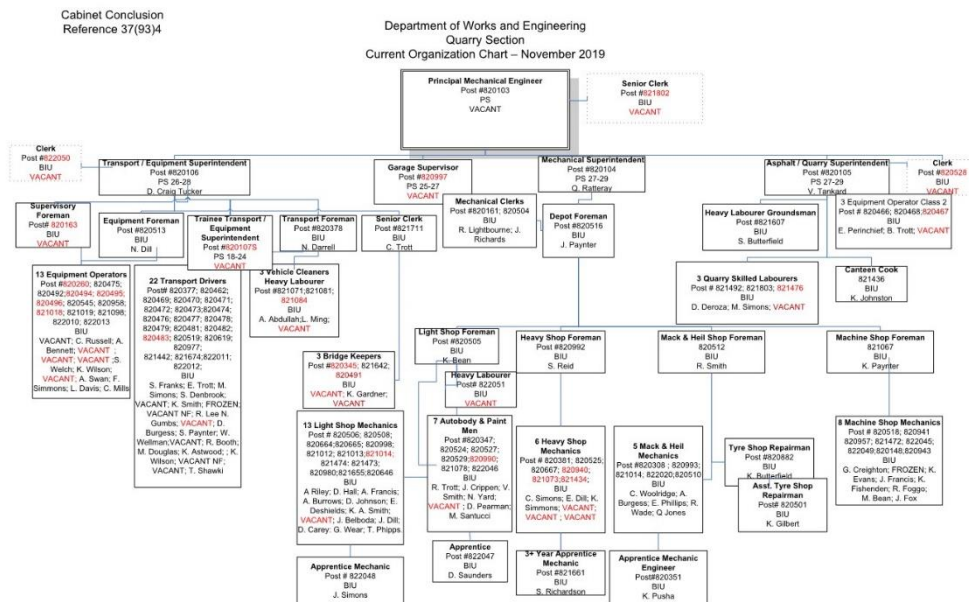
Cabinet Conclusion
Reference 37(93)4

Department of Works and Engineering
Quarry Section
Current Organization Chart – November 2019

Principal Mechanical Engineer
Post #820103
PS
VACANT

Senior Clerk
Post #821802
BIU
VACANT

Clerk
Post #822050
BIU
VACANT

Transport / Equipment Superintendent
Post #820106
PS 26-28
D. Craig Tucker

Garage Supervisor
Post #820997
PS 25-27
VACANT

Mechanical Superintendent
Post #820104
PS 27-29
Q. Ratteray

Asphalt / Quarry Superintendent
Post #820105
PS 27-29
V. Tankard

Clerk
Post #820528
BIU
VACANT

Supervisory Foreman
Post# 820163
BIU
VACANT

Equipment Foreman
Post #820513
BIU
N. Dill

Trainee Transport / Equipment Superintendent
Post #820107S
PS 18-24
VACANT

Transport Foreman
Post #820378
BIU
N. Darrell

Senior Clerk
Post #821711
BIU
C. Trott

Mechanical Clerks
Post #820161; 820504
BIU
R. Lightbourne; J. Richards

Depot Foreman
Post #820516
BIU
J. Paynter

Heavy Labourer Groundsman
Post #821607
BIU
S. Butterfield

3 Equipment Operator Class 2
Post # 820466; 820468;820467
BIU
E. Perinchief; B. Trott; VACANT

13 Equipment Operators
Post #820260; 820475; 820492;820494; 820495; 820496; 820545; 820958; 821018; 821019; 821098; 822010; 822013
BIU
VACANT; C. Russell; A. Bennett; VACANT ; VACANT; VACANT ;S. Welch; K. Wilson; VACANT; A. Swan; F. Simmons; L. Davis; C. Mills

22 Transport Drivers
Post# 820377; 820462; 820469; 820470; 820471; 820472; 820473;820474; 820476; 820477; 820478; 820479; 820481; 820482; 820483; 820519; 820619; 820977; 821442; 821674;822011; 822012;
BIU
S. Franks; E. Trott; M. Simons; S. Denbrook; VACANT; K. Smith; FROZEN; VACANT NF; R. Lee N. Gumbs; VACANT; D. Burgess; S. Paynter; W. Wellman;VACANT; R. Booth; M. Douglas; K. Astwood; ; K. Wilson; VACANT NF; VACANT; T. Shawki

3 Vehicle Cleaners Heavy Labourer
Post #821071;821081; 821084
BIU
A. Abdullah;L. Ming; VACANT

3 Quarry Skilled Labourers
Post # 821492; 821803; 821476
BIU
D. Deroza; M. Simons; VACANT

Canteen Cook
821436
BIU
K. Johnston

Light Shop Foreman
Post #820505
BIU
K. Bean

Heavy Shop Foreman
Post #820992
BIU
S. Reid

Mack & Heil Shop Foreman
820512
BIU
R. Smith

Machine Shop Foreman
821067
BIU
K. Paynter

3 Bridge Keepers
Post #820345; 821642; 820491
BIU
VACANT; K. Gardner; VACANT

Heavy Labourer
Post # 822051
BIU
VACANT

13 Light Shop Mechanics
Post # 820506; 820508; 820664;820665; 820998; 821012; 821013;821014; 821474; 821473; 820980;821655;820646
BIU
A Riley; D. Hall; A. Francis; A. Burrows; D. Johnson; E. Deshields; K. A. Smith; VACANT; J. Belboda; J. Dill; D. Carey; G. Wear; T. Phipps

7 Autobody & Paint Men
Post #820347; 820524; 820527; 820529;820990; 821078; 822046
BIU
R. Trott; J. Crippen; V. Smith; N. Yard; VACANT ; D. Pearman; M. Santucci

6 Heavy Shop Mechanics
Post # 820381; 820525; 820667; 820940; 821073;821434;
BIU
C. Simons; E. Dill; K. Simmons; VACANT; VACANT ; VACANT

5 Mack & Heil Mechanics
Post # 820308 ; 820993; 821014; 822020;820510
BIU
C. Woolridge; A. Burgess; E. Phillips; R. Wade; Q Jones

Tyre Shop Repairman
Post #820882
BIU
K. Butterfield

Asst. Tyre Shop Repairman
Post #820501
BIU
K. Gilbert

8 Machine Shop Mechanics
Post # 820518; 820941 820957; 821472; 822045; 822049;820148;820943
BIU
G. Creighton; FROZEN; K. Evans; J. Francis; K. Fishenden; R. Foggo; M. Bean; J. Fox

Apprentice
Post #822047
BIU
D. Saunders

3+ Year Apprentice Mechanic
Post #821661
BIU
S. Richardson

Apprentice Mechanic Engineer
Post#820351
BIU
K. Pusha

Apprentice Mechanic
Post # 822048
BIU
J. Simons